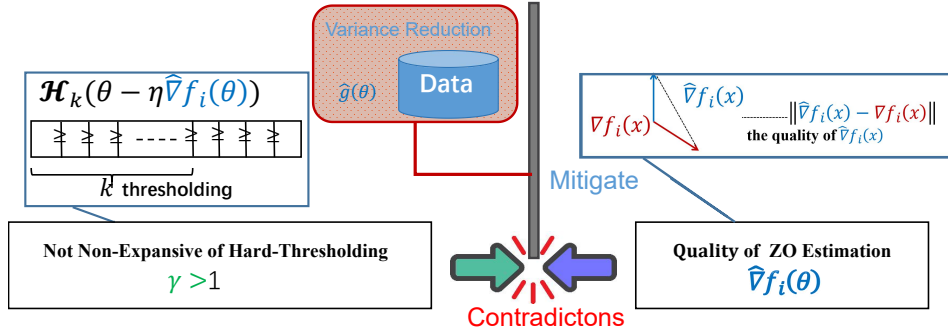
Variance Reduction

$\widehat{g}(\theta)$

Data

$\mathcal{H}_k(\theta - \eta\widehat{\nabla} f_i(\theta))$

≥ ≥ ≥ ---- ≥ ≥ ≥ ≥

$k$ thresholding

$\widehat{\nabla} f_i(x)$

$\nabla f_i(x)$

$\|\widehat{\nabla} f_i(x) - \nabla f_i(x)\|$

the quality of $\widehat{\nabla} f_i(x)$

Mitigate

Not Non-Expansive of Hard-Thresholding

$\gamma > 1$

Quality of ZO Estimation

$\widehat{\nabla} f_i(\theta)$

Contradictons